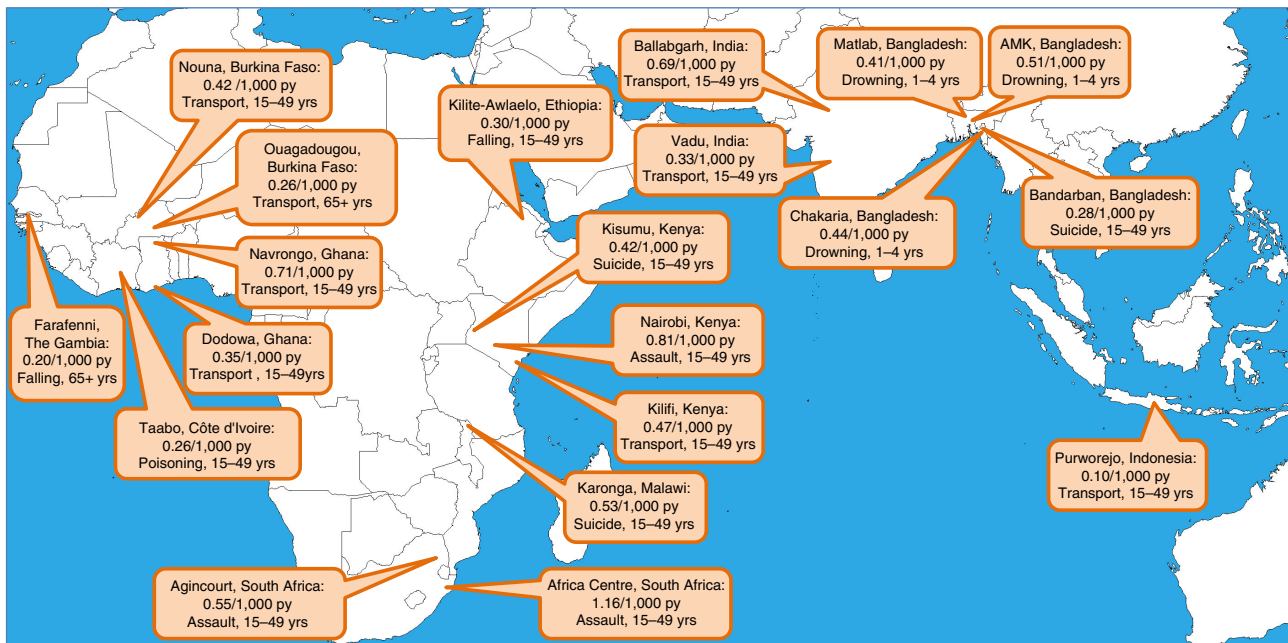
Nouna, Burkina Faso:
0.42 /1,000 py
Transport, 15–49 yrs

Ouagadougou,
Burkina Faso:
0.26/1,000 py
Transport, 65+ yrs

Navrongo, Ghana:
0.71/1,000 py
Transport, 15–49 yrs

Farafenni,
The Gambia:
0.20/1,000 py
Falling, 65+ yrs

Dodowa, Ghana:
0.35/1,000 py
Transport , 15–49yrs

Taabo, Côte d'Ivoire:
0.26/1,000 py
Poisoning, 15–49 yrs

Kilite-Awlaelo, Ethiopia:
0.30/1,000 py
Falling, 15–49 yrs

Ballabgarh, India:
0.69/1,000 py
Transport, 15–49 yrs

Vadu, India:
0.33/1,000 py
Transport, 15–49 yrs

Matlab, Bangladesh:
0.41/1,000 py
Drowning, 1–4 yrs

AMK, Bangladesh:
0.51/1,000 py
Drowning, 1–4 yrs

Chakaria, Bangladesh:
0.44/1,000 py
Drowning, 1–4 yrs

Bandarban, Bangladesh:
0.28/1,000 py
Suicide, 15–49 yrs

Kisumu, Kenya:
0.42/1,000 py
Suicide, 15–49 yrs

Nairobi, Kenya:
0.81/1,000 py
Assault, 15–49 yrs

Kilifi, Kenya:
0.47/1,000 py
Transport, 15–49 yrs

Karonga, Malawi:
0.53/1,000 py
Suicide, 15–49 yrs

Purworejo, Indonesia:
0.10/1,000 py
Transport, 15–49 yrs

Agincourt, South Africa:
0.55/1,000 py
Assault, 15–49 yrs

Africa Centre, South Africa:
1.16/1,000 py
Assault, 15–49 yrs